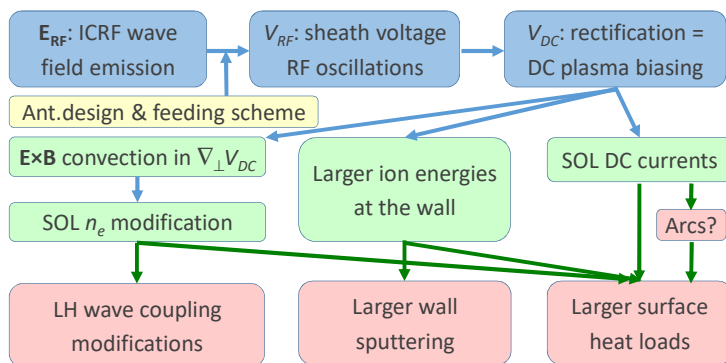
$\mathbf{E_{RF}}$: ICRF wave field emission

$V_{RF}$: sheath voltage RF oscillations

$V_{DC}$: rectification = DC plasma biasing

Ant.design & feeding scheme

$\mathbf{E}\times\mathbf{B}$ convection in $\nabla_{\perp}V_{DC}$

Larger ion energies at the wall

SOL DC currents

SOL $n_e$ modification

Arcs?

LH wave coupling modifications

Larger wall sputtering

Larger surface heat loads